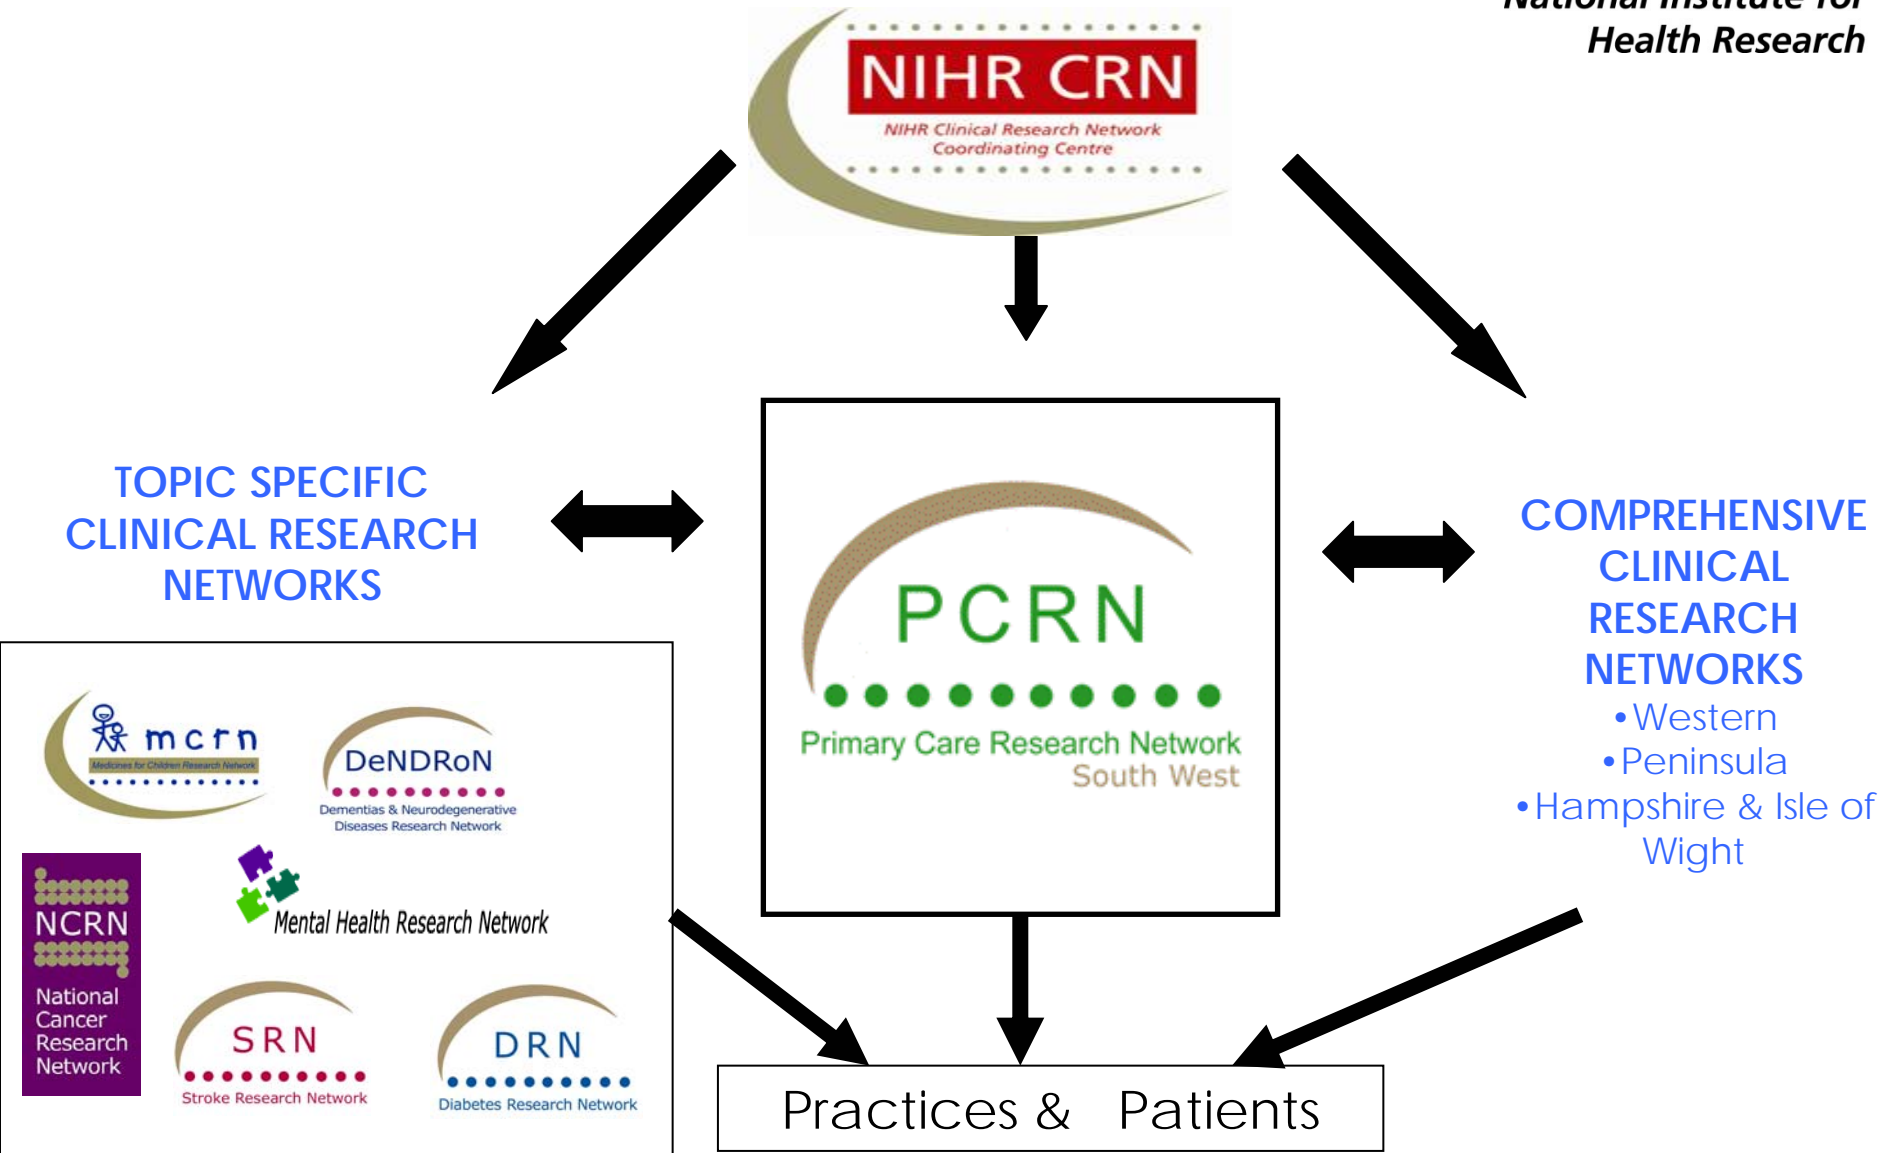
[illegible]
Health Research

NIHR CRN
NIHR Clinical Research Network
Coordinating Centre

TOPIC SPECIFIC CLINICAL RESEARCH NETWORKS

PCRN
Primary Care Research Network
South West

COMPREHENSIVE CLINICAL RESEARCH NETWORKS
• Western
• Peninsula
• Hampshire & Isle of Wight

mcrn
Medicines for Children Research Network

DeNDRoN
Dementias & Neurodegenerative Diseases Research Network

NCRN
National Cancer Research Network

Mental Health Research Network

SRN
Stroke Research Network

DRN
Diabetes Research Network

Practices & Patients